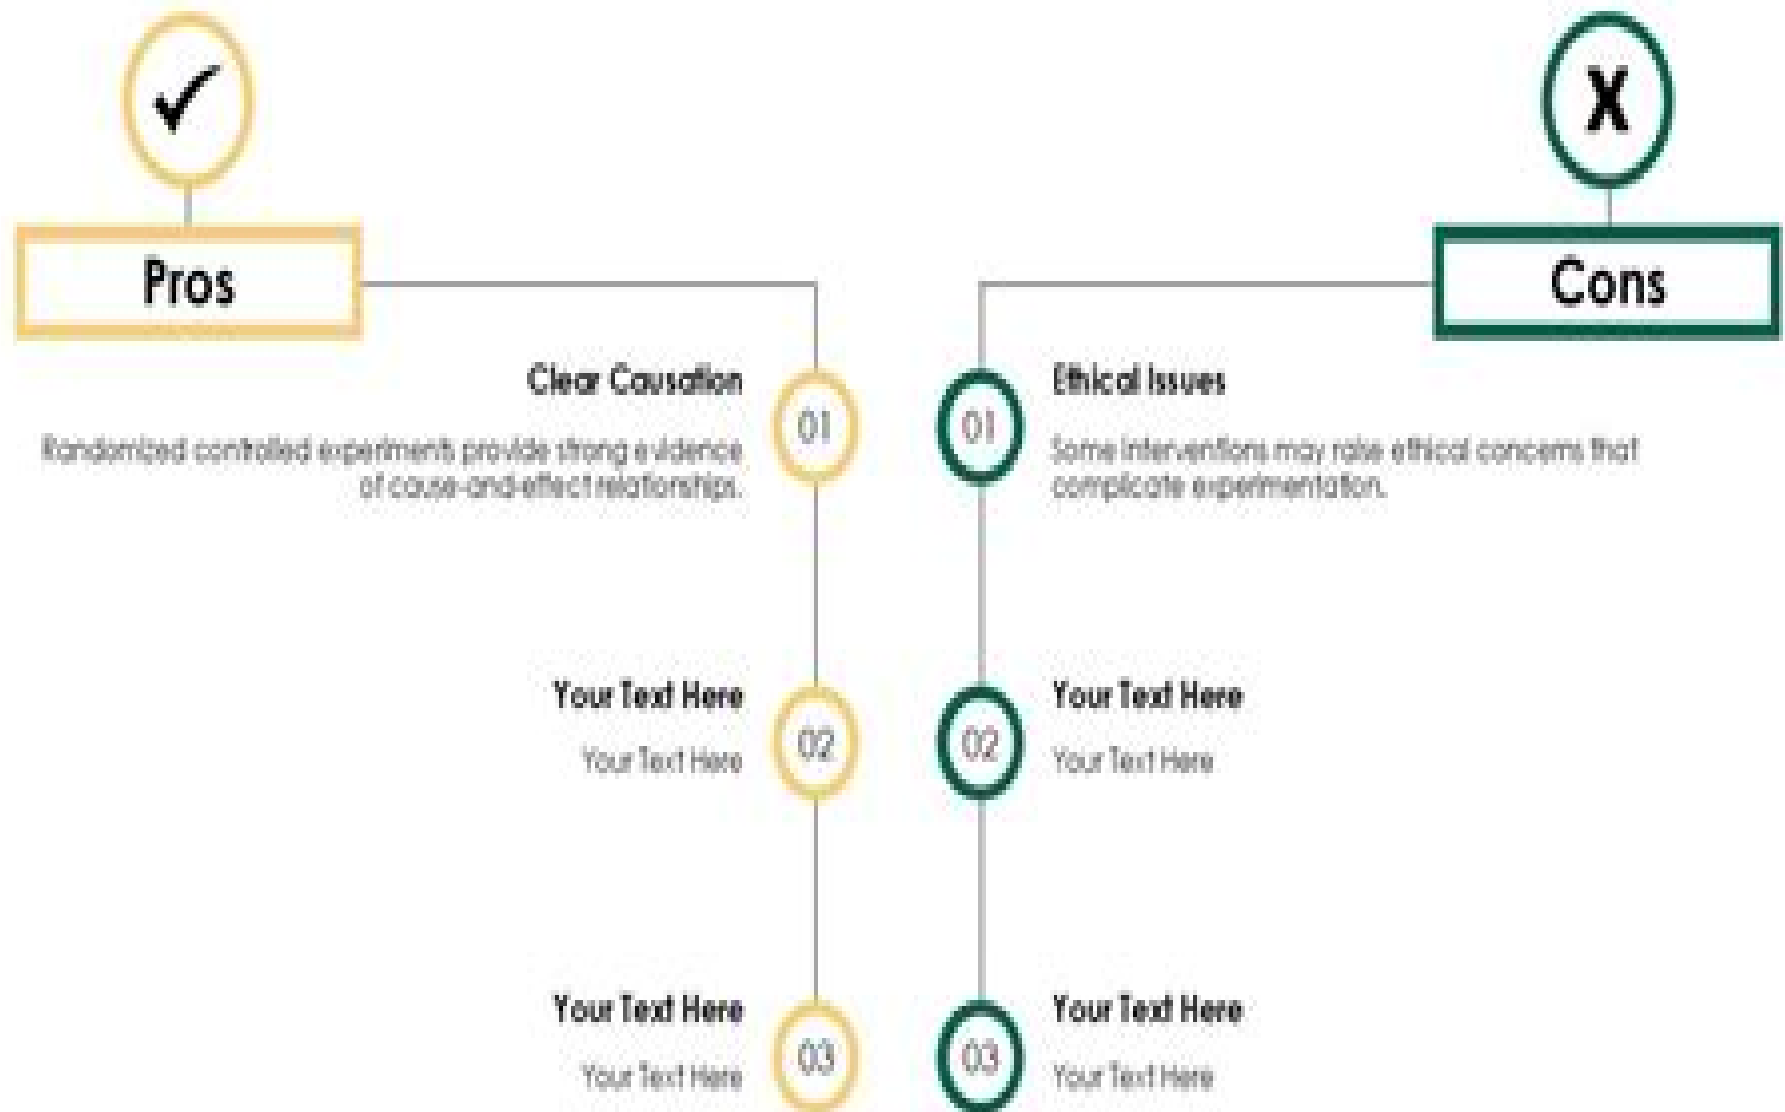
Pros

Cons

Clear Causation

01

Randomized controlled experiments provide strong evidence of cause-and-effect relationships.

01

Ethical Issues

Some interventions may raise ethical concerns that complicate experimentation.

Your Text Here

02

Your Text Here

02

Your Text Here

Your Text Here

Your Text Here

03

Your Text Here

03

Your Text Here

Your Text Here